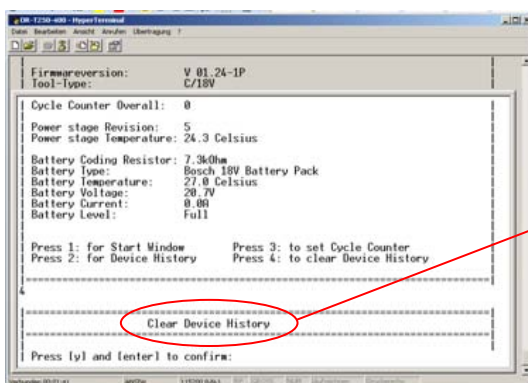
gDR-T250-400 - HyperTerminal
Datei Bearbeiten Ansicht Anrufen Übertragung ?

Firmwareversion: V 01.24-1P
Tool-Type: C/18V

Cycle Counter Overall: 0

Power stage Revision: 5
Power stage Temperature: 24.3 Celsius

Battery Coding Resistor: 7.3kOhm
Battery Type: Bosch 18V Battery Pack
Battery Temperature: 27.0 Celsius
Battery Voltage: 20.7V
Battery Current: 0.0A
Battery Level: Full

Press 1: for Start Window Press 3: to set Cycle Counter
Press 2: for Device History Press 4: to clear Device History

4

Clear Device History

Press [y] and [enter] to confirm:

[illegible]